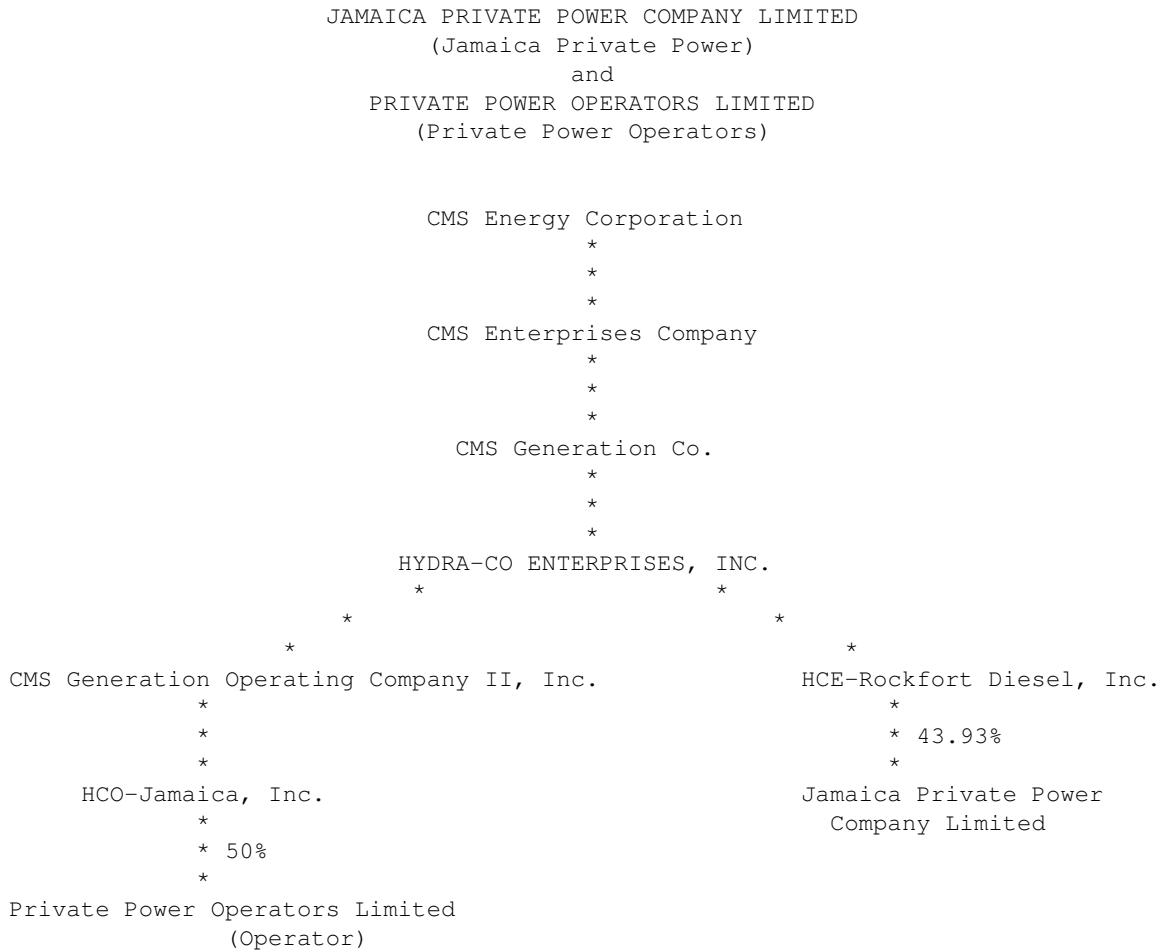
JAMAICA PRIVATE POWER COMPANY LIMITED
(Jamaica Private Power)
and
PRIVATE POWER OPERATORS LIMITED
(Private Power Operators)

CMS Energy Corporation
*
*
*
CMS Enterprises Company
*
*
*
CMS Generation Co.
*
*
*
HYDRA-CO ENTERPRISES, INC.
* *
* *
* *

CMS Generation Operating Company II, Inc.
*
*
*
HCO-Jamaica, Inc.
*
* 50%
*
Private Power Operators Limited
(Operator)

HCE-Rockfort Diesel, Inc.
*
* 43.93%
*
Jamaica Private Power Company Limited